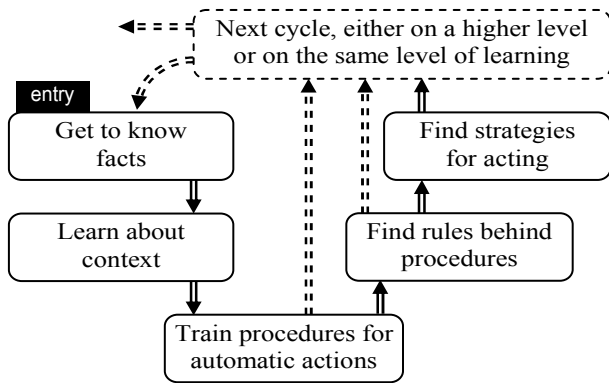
Next cycle, either on a higher level or on the same level of learning

entry

Get to know facts

Learn about context

Train procedures for automatic actions

Find rules behind procedures

Find strategies for acting